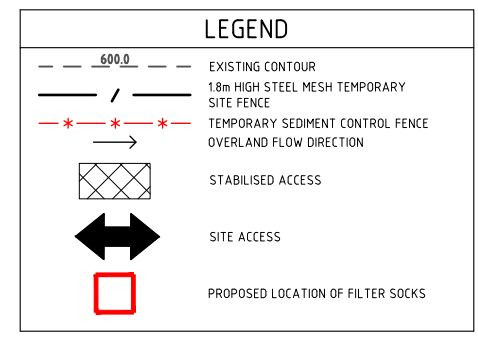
LEGEND

600.0

EXISTING CONTOUR

1.8m HIGH STEEL MESH TEMPORARY SITE FENCE

TEMPORARY SEDIMENT CONTROL FENCE

OVERLAND FLOW DIRECTION

STABILISED ACCESS

SITE ACCESS

PROPOSED LOCATION OF FILTER SOCKS